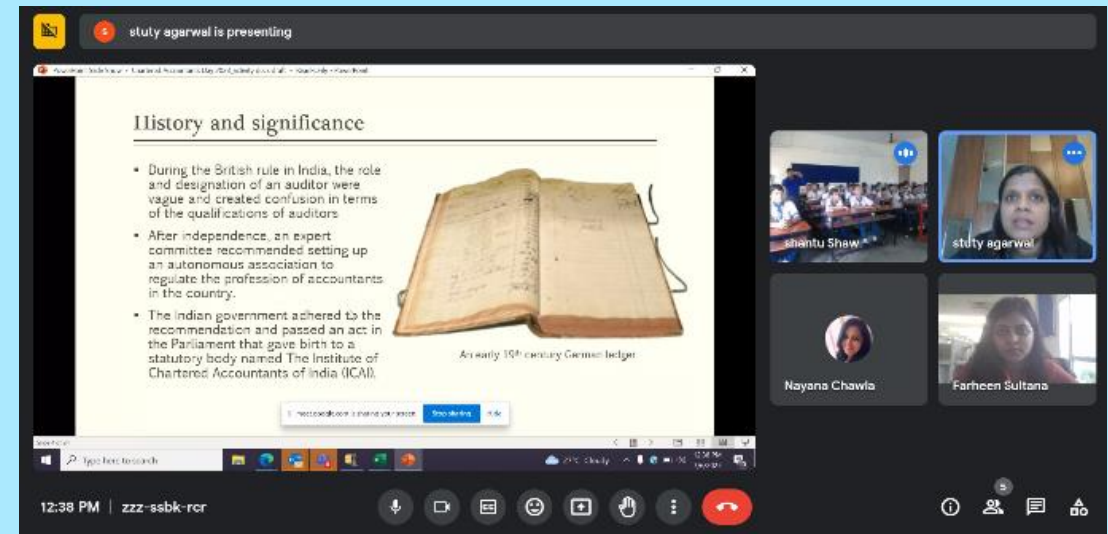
stuty agarwal is presenting

History and significance

• During the British rule in India, the role and designation of an auditor were vague and created confusion in terms of the qualifications of auditors

• After independence, an expert committee recommended setting up an autonomous association to regulate the profession of accountants in the country.

• The Indian government adhered to the recommendation and passed an act in the Parliament that gave birth to a statutory body named The Institute of Chartered Accountants of India (ICAI).

An early 19th century German ledger

meet.google.com is sharing your screen. Stop sharing Hide

Type here to search

shantu Shaw

stuty agarwal

Nayana Chawla

Farheen Sultana

12:38 PM | zzz-ssbk-rcr

5